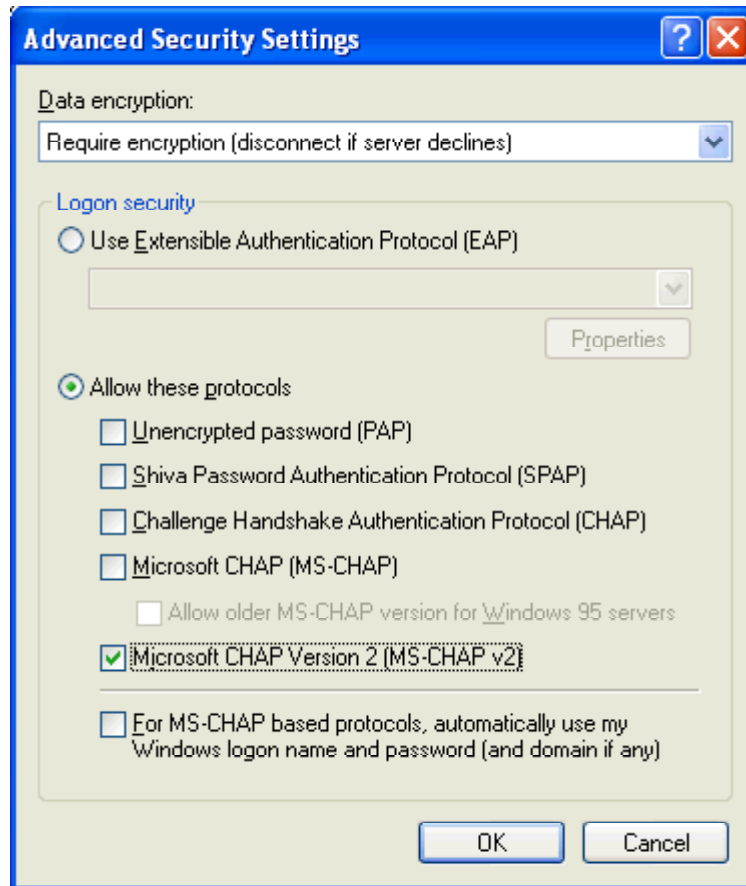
Advanced Security Settings

Data encryption:

Require encryption (disconnect if server declines)

Logon security

Use Extensible Authentication Protocol (EAP)

Properties

Allow these protocols

Unencrypted password (PAP)

Shiva Password Authentication Protocol (SPAP)

Challenge Handshake Authentication Protocol (CHAP)

Microsoft CHAP (MS-CHAP)

Allow older MS-CHAP version for Windows 95 servers

Microsoft CHAP Version 2 (MS-CHAP v2)

For MS-CHAP based protocols, automatically use my Windows logon name and password (and domain if any)

OK

Cancel